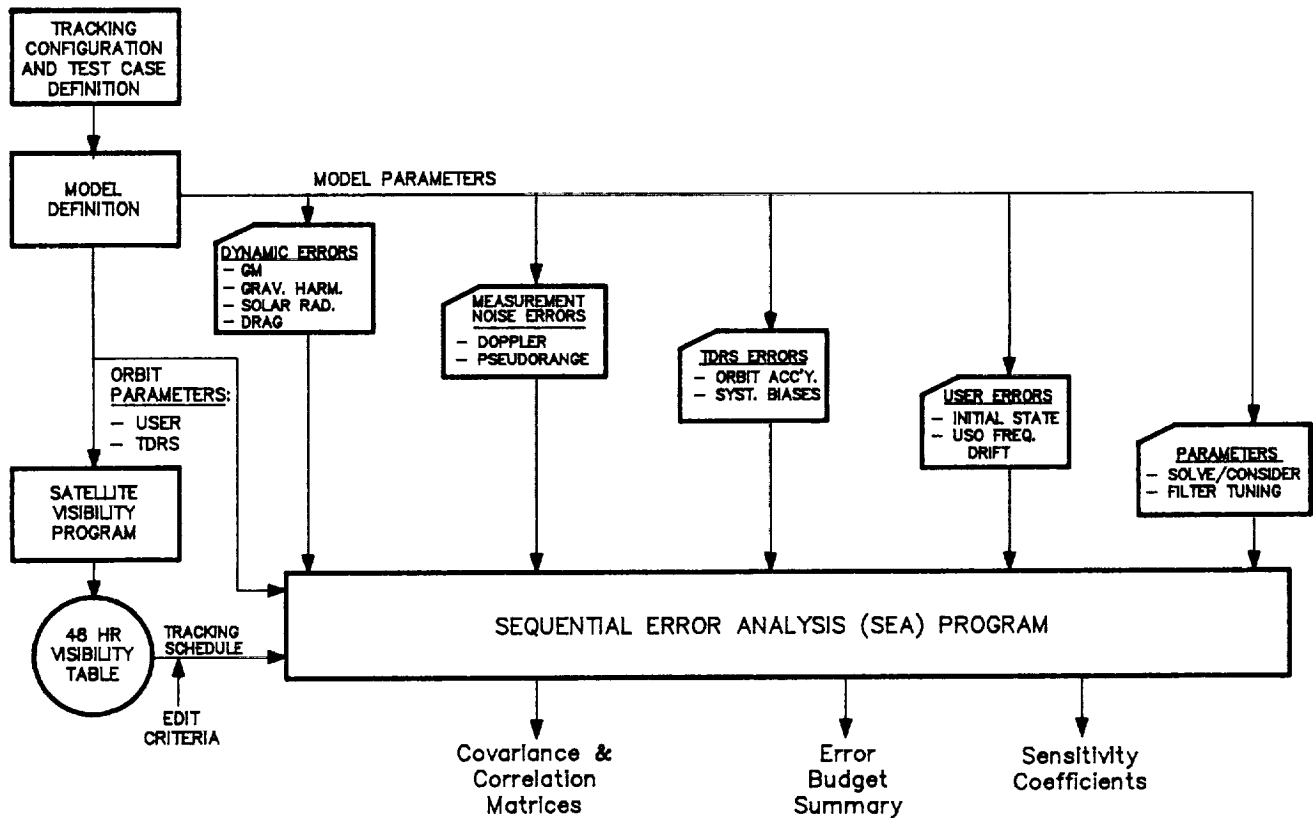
TRACKING CONFIGURATION AND TEST CASE DEFINITION

MODEL DEFINITION

MODEL PARAMETERS

DYNAMIC ERRORS
– GM
– GRAV. HARM.
– SOLAR RAD.
– DRAG

MEASUREMENT NOISE ERRORS
– DOPPLER
– PSEUDORANGE

TDRS ERRORS
– ORBIT ACC'Y.
– SYST. BIASES

USER ERRORS
– INITIAL STATE
– USO FREQ. DRIFT

PARAMETERS
– SOLVE/CONSIDER
– FILTER TUNING

ORBIT PARAMETERS:
– USER
– TDRS

SATELLITE VISIBILITY PROGRAM

48 HR VISIBILITY TABLE

TRACKING SCHEDULE

EDIT CRITERIA

SEQUENTIAL ERROR ANALYSIS (SEA) PROGRAM

Covariance & Correlation Matrices

Error Budget Summary

Sensitivity Coefficients